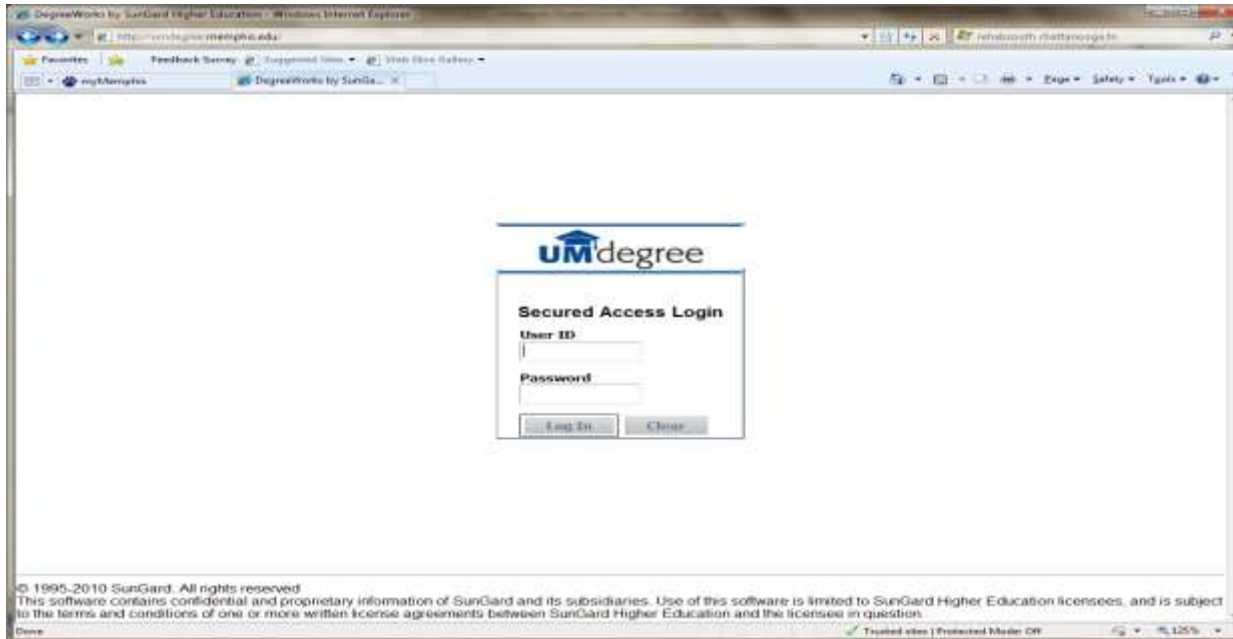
DegreeWorks by SunGard Higher Education - Windows Internet Explorer

http://umdegree.memphis.edu

Favorites | Feedback Survey | Suggested Sites ▾ | Web Slice Gallery ▾

myMemphis | DegreeWorks by SunGa... ×

Page ▾ Safety ▾ Tools ▾

UMdegree

Secured Access Login

User ID

Password

Log In | Clear

© 1995-2010 SunGard. All rights reserved
This software contains confidential and proprietary information of SunGard and its subsidiaries. Use of this software is limited to SunGard Higher Education licensees, and is subject to the terms and conditions of one or more written license agreements between SunGard Higher Education and the licensee in question.

Done | Trusted sites | Protected Mode: Off | 125%